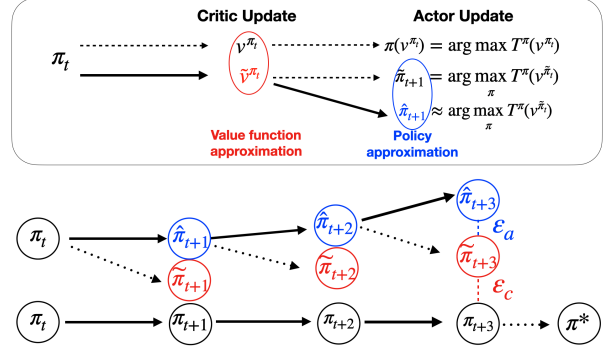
Critic Update

Actor Update

$\pi_t$

$v^{\pi_t}$

$\tilde{v}^{\pi_t}$

$\pi(v^{\pi_t}) = \arg\max T^{\pi}(v^{\pi_t})$

$\tilde{\pi}_{t+1} = \arg\max_{\pi} T^{\pi}(v^{\tilde{\pi}_t})$

$\hat{\pi}_{t+1} \approx \arg\max_{\pi} T^{\pi}(v^{\tilde{\pi}_t})$

Value function approximation

Policy approximation

$\pi_t$

$\hat{\pi}_{t+1}$

$\tilde{\pi}_{t+1}$

$\hat{\pi}_{t+2}$

$\tilde{\pi}_{t+2}$

$\hat{\pi}_{t+3}$

$\varepsilon_a$

$\tilde{\pi}_{t+3}$

$\varepsilon_c$

$\pi_t$

$\pi_{t+1}$

$\pi_{t+2}$

$\pi_{t+3}$

$\pi^*$